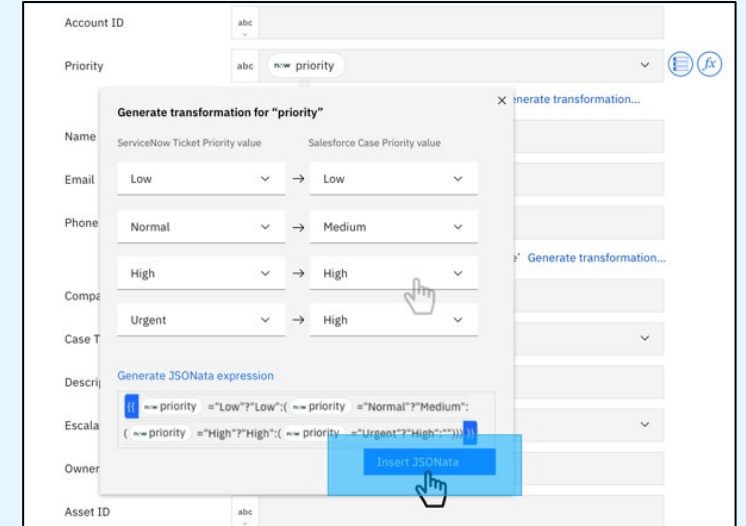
Account ID
abc

Priority
abc
now priority

Generate transformation for "priority"
×
enerate transformation...

Name
ServiceNow Ticket Priority value
Salesforce Case Priority value

Email
Low → Low

Phone
Normal → Medium

’ Generate transformation...

High → High

Compa

Urgent → High

Case T

Generate JSONata expression

Descri

{{ now priority ="Low"?"Low":( now priority ="Normal"?"Medium":

Escala

( now priority ="High"?"High":( now priority ="Urgent"?"High":""))) }}

Owner
Insert JSONata

Asset ID
abc